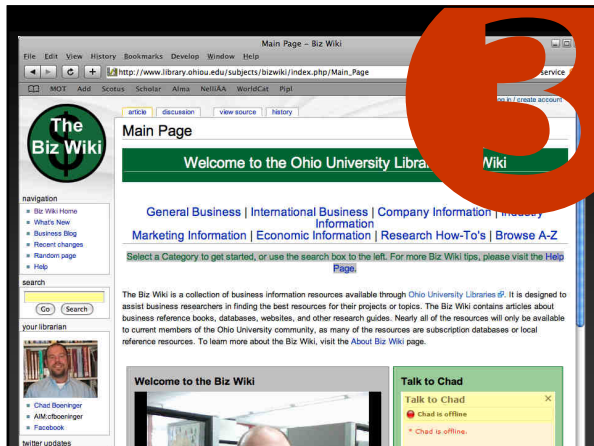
3

Main Page – Biz Wiki

File Edit View History Bookmarks Develop Window Help

http://www.library.ohiou.edu/subjects/bizwiki/index.php/Main_Page

service

MOT Add Scotus Scholar Alma NetliAA WorldCat Pipl

article discussion view source history

log in / create account

The Biz Wiki

Main Page

Welcome to the Ohio University Librar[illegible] Wiki

navigation
- Biz Wiki Home
- What's New
- Business Blog
- Recent changes
- Random page
- Help

search

Go Search

your librarian

- Chad Boeninger
- AIM:cfboeninger
- Facebook

twitter updates

General Business | International Business | Company Information | Industry Information
Marketing Information | Economic Information | Research How-To's | Browse A-Z

Select a Category to get started, or use the search box to the left. For more Biz Wiki tips, please visit the Help Page.

The Biz Wiki is a collection of business information resources available through Ohio University Libraries. It is designed to assist business researchers in finding the best resources for their projects or topics. The Biz Wiki contains articles about business reference books, databases, websites, and other research guides. Nearly all of the resources will only be available to current members of the Ohio University community, as many of the resources are subscription databases or local reference resources. To learn more about the Biz Wiki, visit the About Biz Wiki page.

Welcome to the Biz Wiki

Talk to Chad

Talk to Chad
Chad is offline

* Chad is offline.